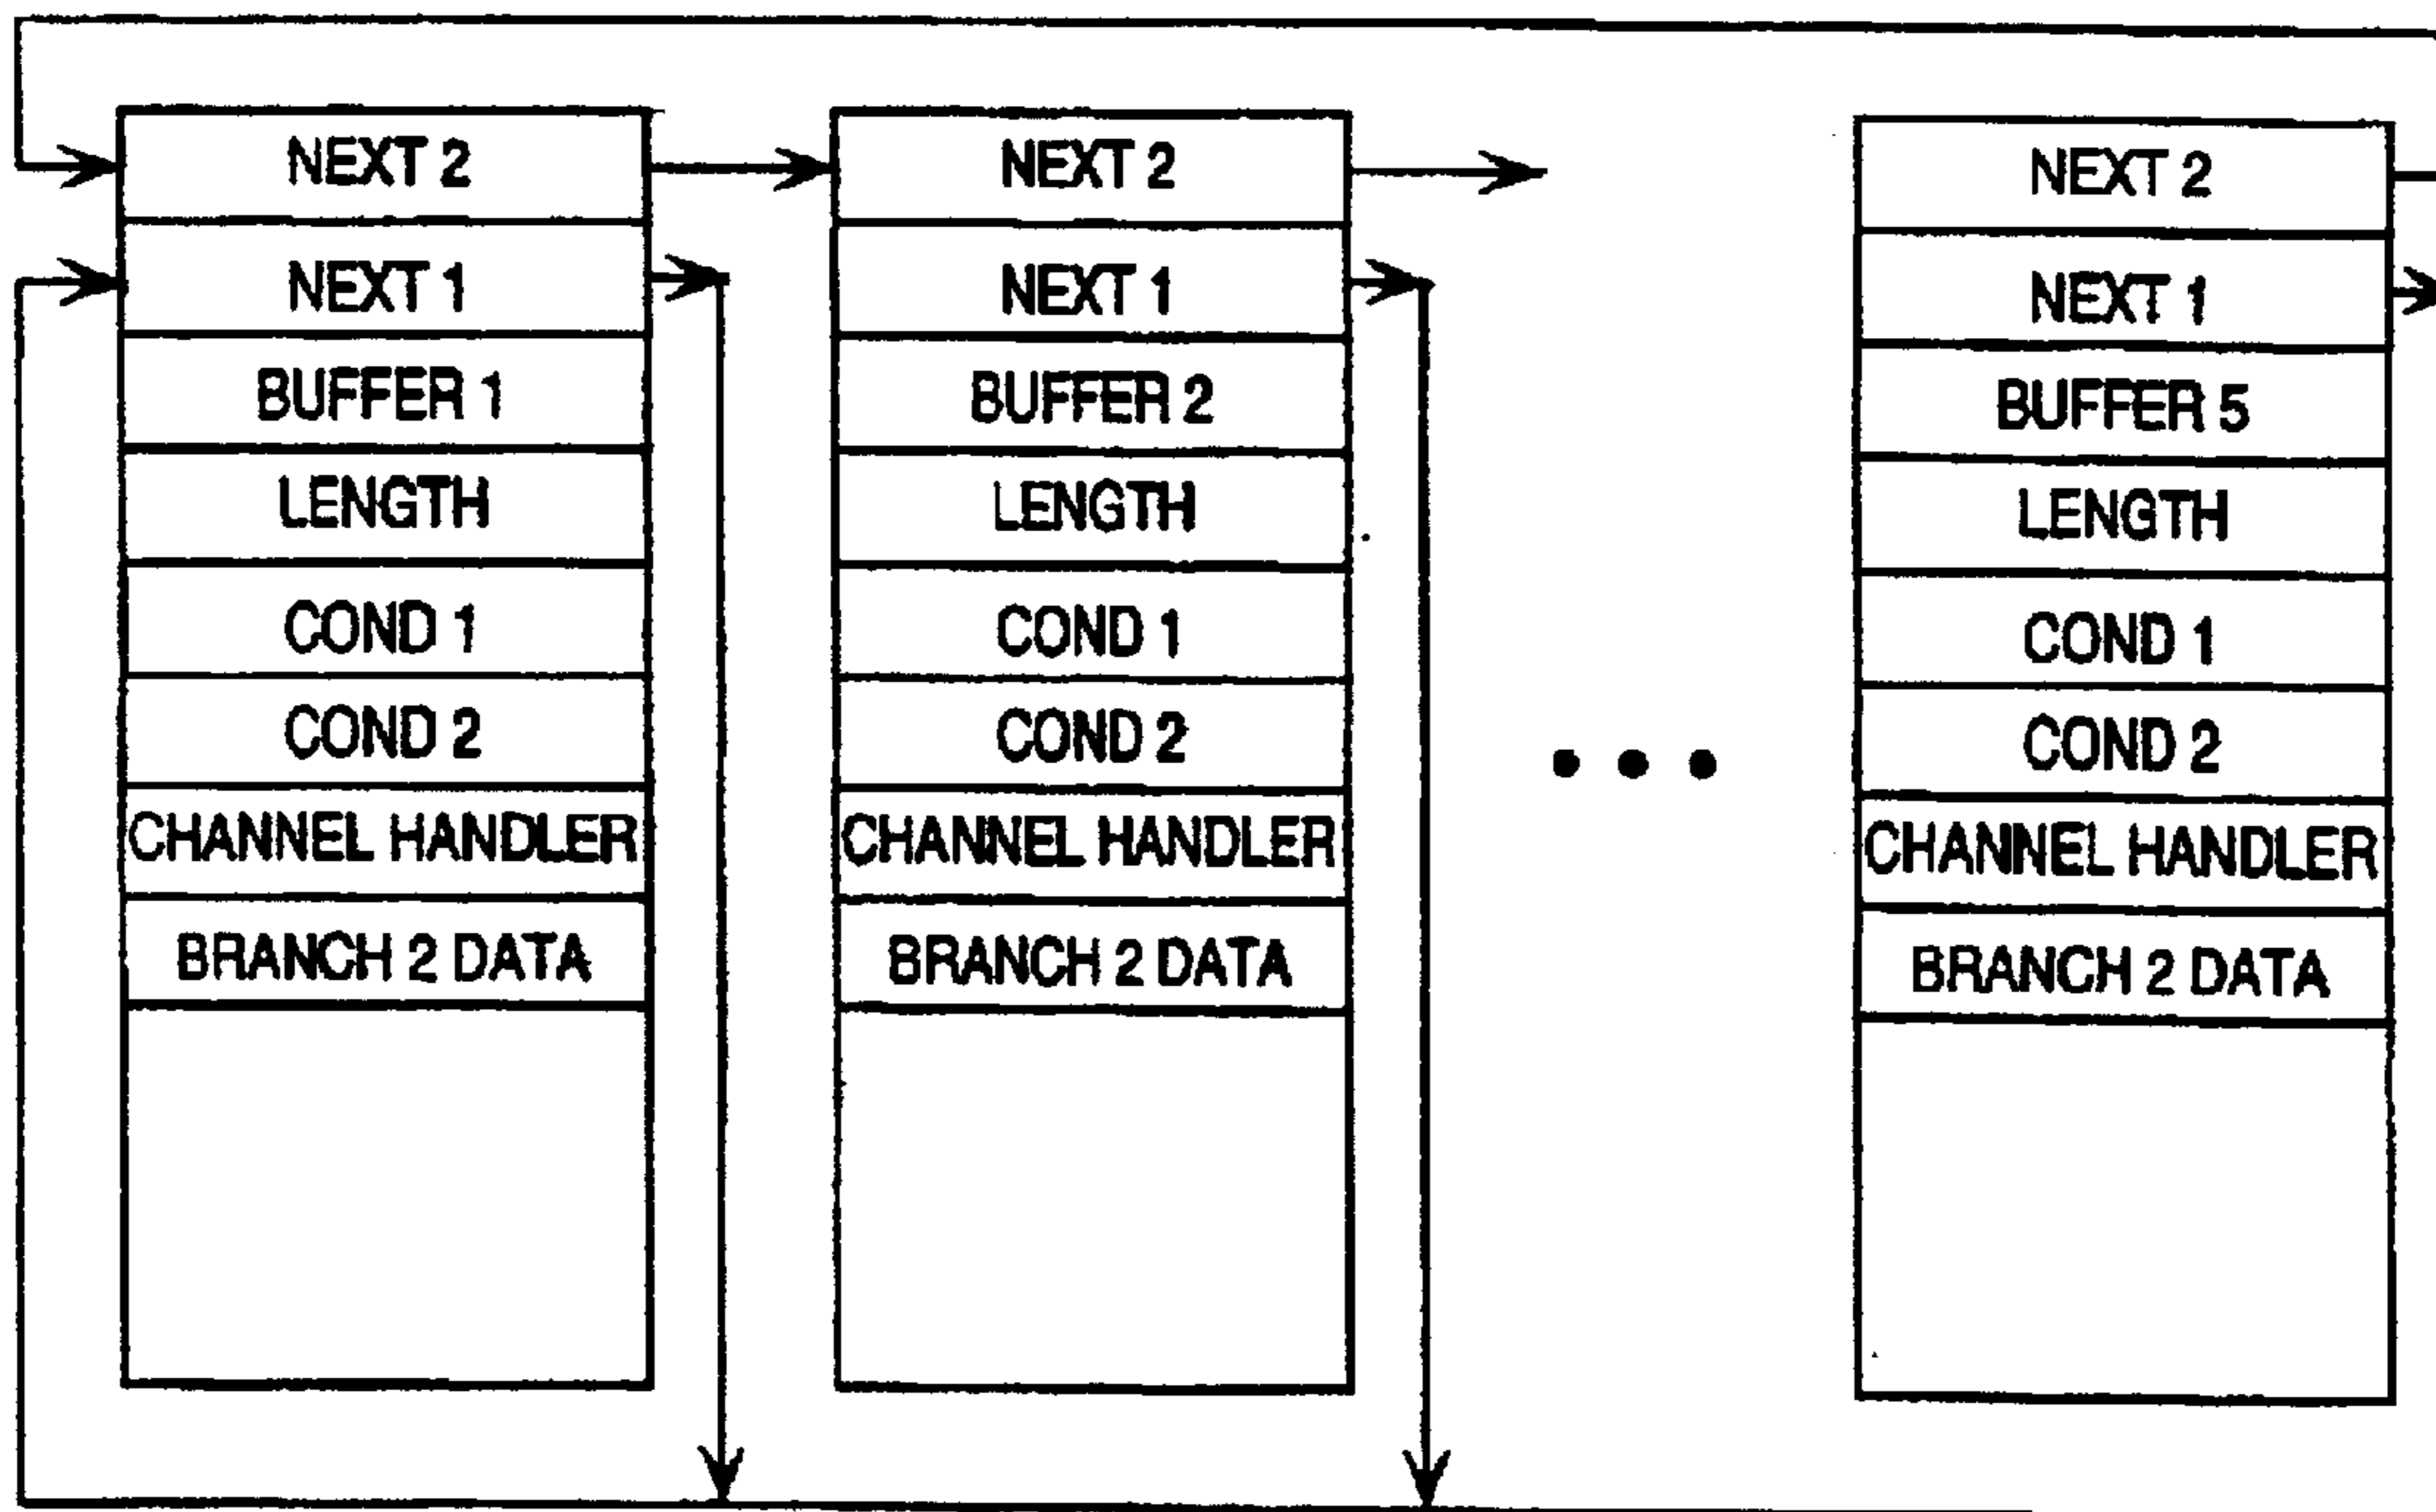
NEXT 2
NEXT 1
BUFFER 1
LENGTH
COND 1
COND 2
CHANNEL HANDLER
BRANCH 2 DATA

NEXT 2
NEXT 1
BUFFER 2
LENGTH
COND 1
COND 2
CHANNEL HANDLER
BRANCH 2 DATA

NEXT 2
NEXT 1
BUFFER 5
LENGTH
COND 1
COND 2
CHANNEL HANDLER
BRANCH 2 DATA